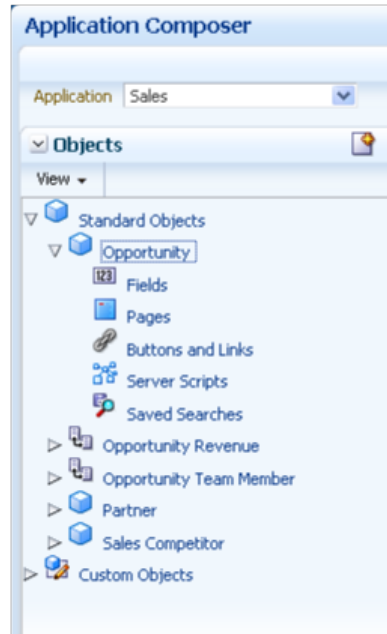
Application Composer

Application Sales

Objects

View

Standard Objects

Opportunity

123 Fields

Pages

Buttons and Links

Server Scripts

Saved Searches

Opportunity Revenue

Opportunity Team Member

Partner

Sales Competitor

Custom Objects